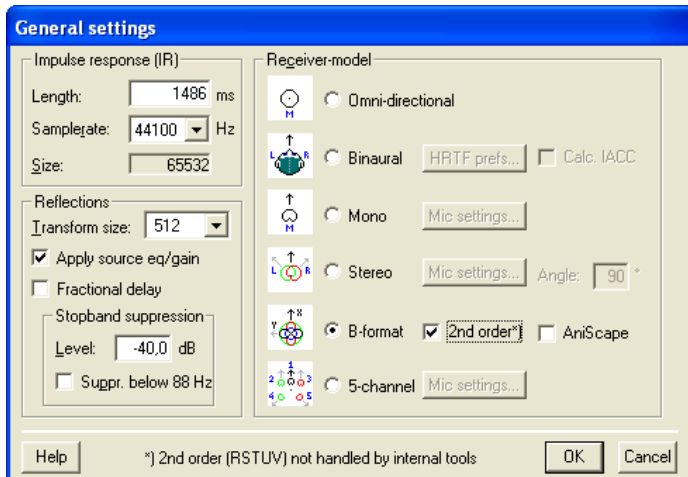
General settings

Impulse response (IR)
Length: 1486 ms
Samplerate: 44100 Hz
Size: 65532

Reflections
Transform size: 512
Apply source eq/gain
Fractional delay
Stopband suppression
Level: -40,0 dB
Suppr. below 88 Hz

Receiver-model
M
Omni-directional
L R
Binaural
HRTF prefs...
Calc. IACC
M
Mono
Mic settings...
L R
Stereo
Mic settings...
Angle: 90 °
Y X
B-format
2nd order*)
AniScape
1
2 3
4 5
5-channel
Mic settings...

Help
*) 2nd order (RSTUV) not handled by internal tools
OK
Cancel